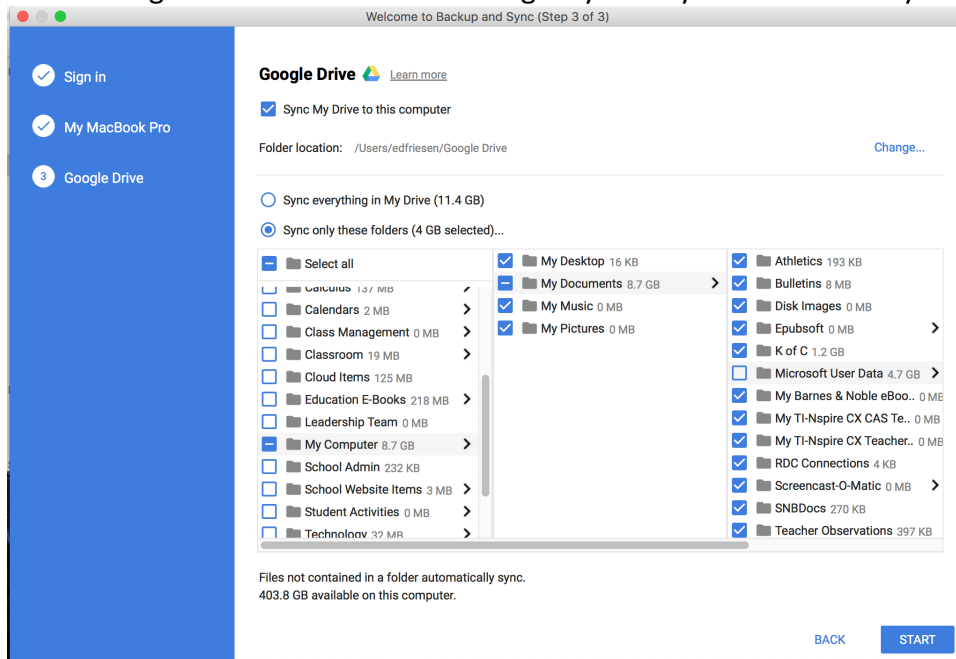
Welcome to Backup and Sync (Step 3 of 3)

Sign in

My MacBook Pro

3 Google Drive

Google Drive Learn more

Sync My Drive to this computer

Folder location: /Users/edfriesen/Google Drive

Change...

Sync everything in My Drive (11.4 GB)

Sync only these folders (4 GB selected)...

Select all

Calculus 137 MB

Calendars 2 MB

Class Management 0 MB

Classroom 19 MB

Cloud Items 125 MB

Education E-Books 218 MB

Leadership Team 0 MB

My Computer 8.7 GB

School Admin 232 KB

School Website Items 3 MB

Student Activities 0 MB

Technology 32 MB

My Desktop 16 KB

My Documents 8.7 GB

My Music 0 MB

My Pictures 0 MB

Athletics 193 KB

Bulletins 8 MB

Disk Images 0 MB

Epubsoft 0 MB

K of C 1.2 GB

Microsoft User Data 4.7 GB

My Barnes & Noble eBoo.. 0 MB

My TI-Nspire CX CAS Te.. 0 MB

My TI-Nspire CX Teacher... 0 MB

RDC Connections 4 KB

Screencast-O-Matic 0 MB

SNBDocs 270 KB

Teacher Observations 397 KB

Files not contained in a folder automatically sync.
403.8 GB available on this computer.

BACK

START